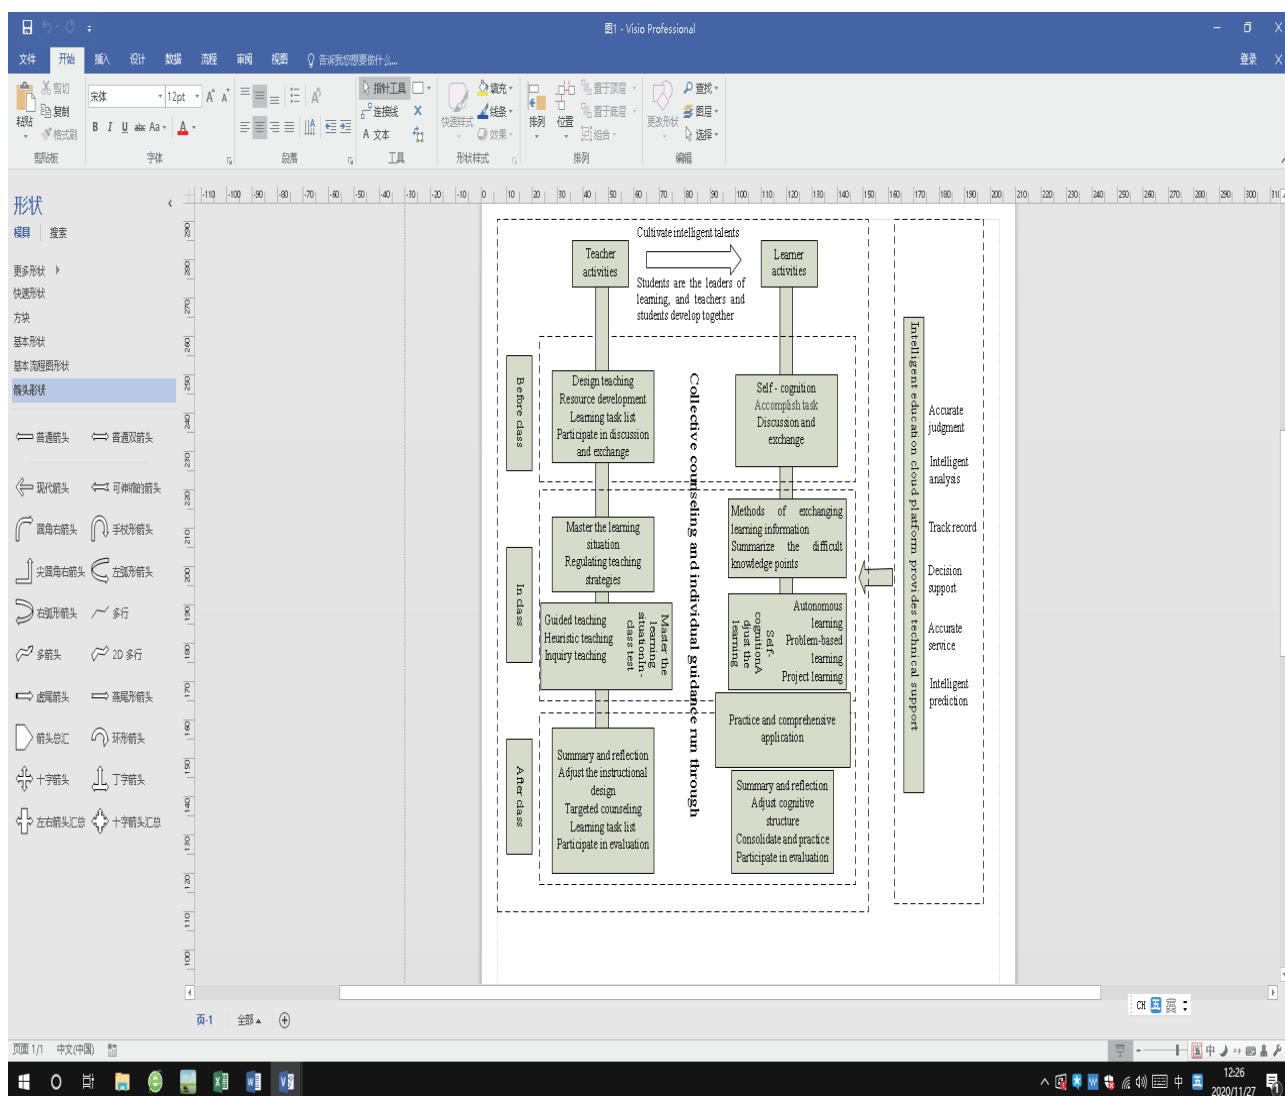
图1 - Visio Professional

文件 开始 插入 设计 数据 流程 审阅 视图 告诉我您想要做什么...

登录

剪切 复制 格式刷 粘贴 剪贴板

宋体 12pt 字体

段落

指针工具 连接线 文本 工具

快速样式 填充 线条 效果 形状样式

排列 位置 置于顶层 置于底层 组合 排列

更改形状 查找 图层 选择 编辑

形状
模具 搜索
更多形状
快速形状
方块
基本形状
基本流程图形状
箭头形状

普通箭头 普通双箭头
现代箭头 可伸缩的箭头
圆角右箭头 手杖形箭头
尖圆角右箭头 左弧形箭头
右弧形箭头 多行
多箭头 2D 多行
虚尾箭头 燕尾形箭头
箭头总汇 环形箭头
十字箭头 丁字箭头
左右箭头汇总 十字箭头汇总

Cultivate intelligent talents

Teacher activities

Learner activities

Students are the leaders of learning, and teachers and students develop together

Before class

Design teaching
Resource development
Learning task list
Participate in discussion and exchange

Collective counseling and individual guidance run through

Self - cognition
Accomplish task
Discussion and exchange

In class

Master the learning situation
Regulating teaching strategies

Methods of exchanging learning information
Summarize the difficult knowledge points

Guided teaching
Heuristic teaching
Inquiry teaching

Master the learning situation-class test

Self-cognitionAdjust the learning

Autonomous learning
Problem-based learning
Project learning

Practice and comprehensive application

After class

Summary and reflection
Adjust the instructional design
Targeted counseling
Learning task list
Participate in evaluation

Summary and reflection
Adjust cognitive structure
Consolidate and practice
Participate in evaluation

Intelligent education cloud platform provides technical support

Accurate judgment
Intelligent analyas
Track record
Decision support
Accurate service
Intelligent prediction

页-1 全部

页面 1/1 中文(中国)

CH 中

12:26
2020/11/27